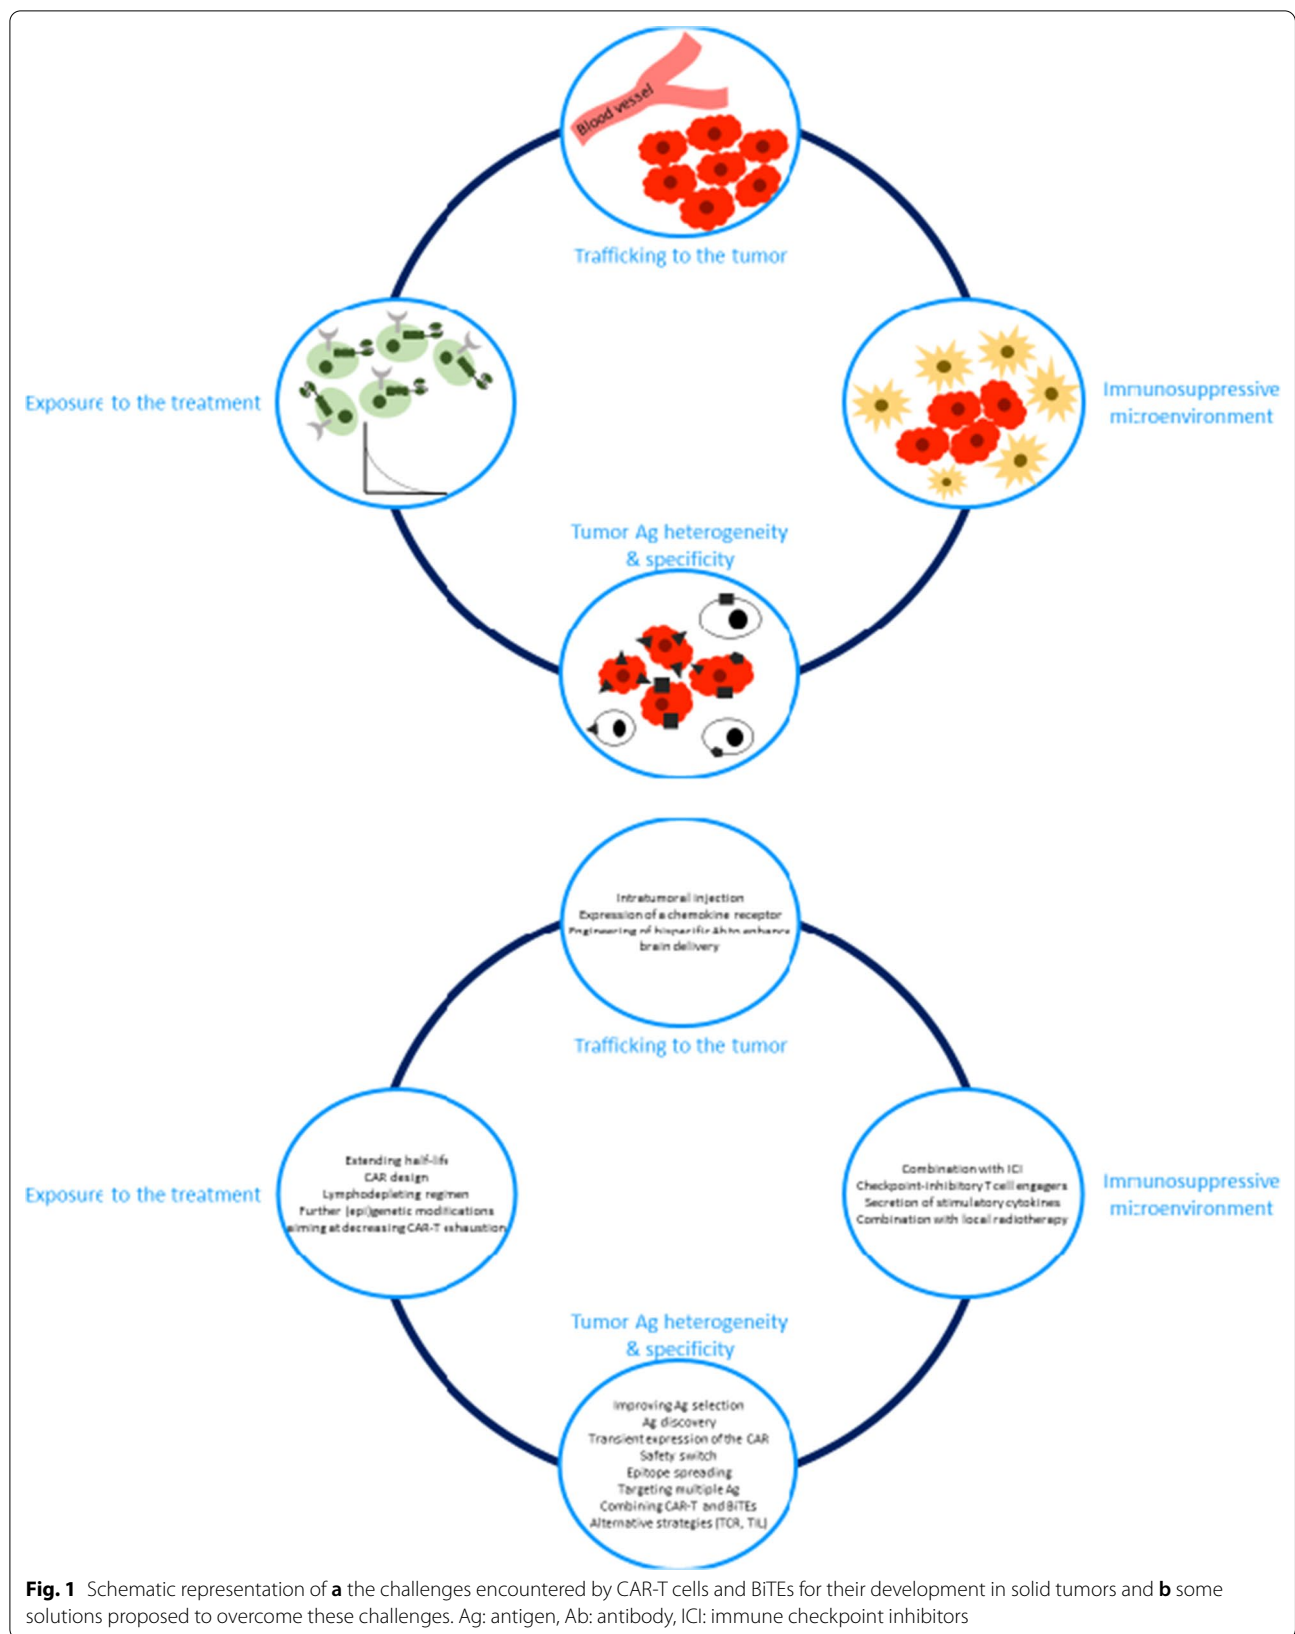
Blood vessel

Trafficking to the tumor

Exposure to the treatment

Immunosuppressive microenvironment

Tumor Ag heterogeneity & specificity

Intratumoral injection
Expression of a chemokine receptor
Engineering of bispecific Ab to enhance brain delivery

Trafficking to the tumor

Exposure to the treatment

Extending half-life
CAR design
Lymphodepleting regimen
Further (epi)genetic modifications aiming at decreasing CAR-T exhaustion

Combination with ICI
Checkpoint-inhibitory T cell engagers
Secretion of stimulatory cytokines
Combination with local radiotherapy

Immunosuppressive microenvironment

Tumor Ag heterogeneity & specificity

Improving Ag selection
Ag discovery
Transient expression of the CAR
Safety switch
Epitope spreading
Targeting multiple Ag
Combining CAR-T and BiTEs
Alternative strategies (TCR, TIL)

**Fig. 1** Schematic representation of **a** the challenges encountered by CAR-T cells and BiTEs for their development in solid tumors and **b** some solutions proposed to overcome these challenges. Ag: antigen, Ab: antibody, ICI: immune checkpoint inhibitors